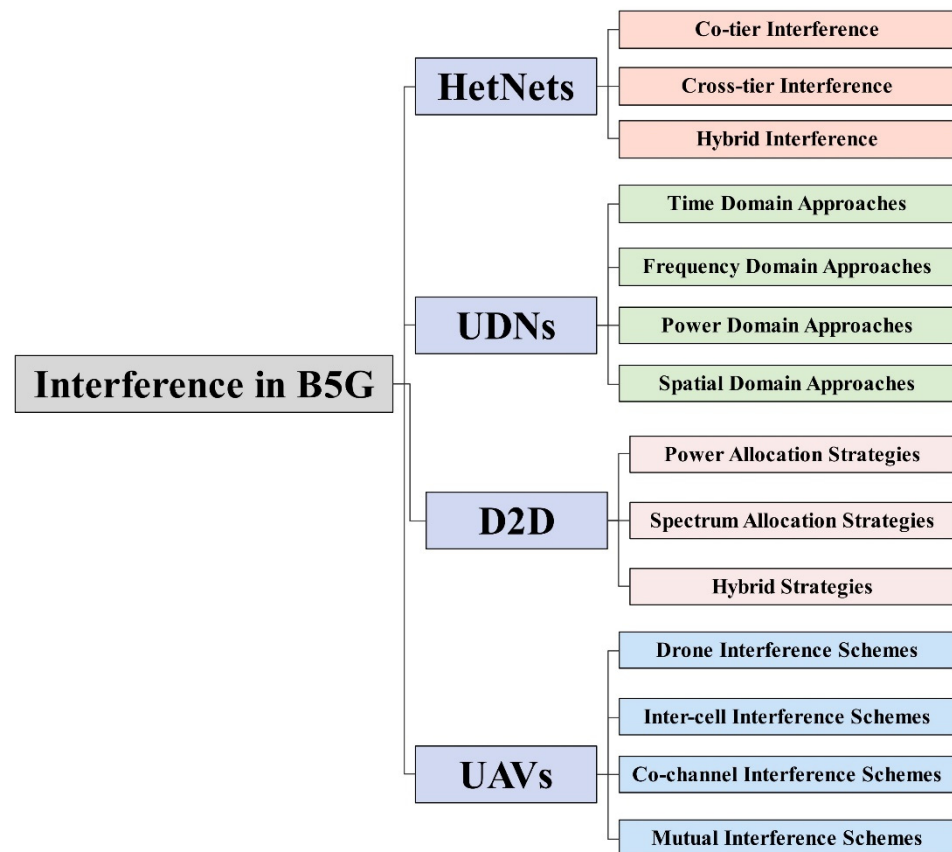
Interference in B5G

HetNets

Co-tier Interference

Cross-tier Interference

Hybrid Interference

UDNs

Time Domain Approaches

Frequency Domain Approaches

Power Domain Approaches

Spatial Domain Approaches

D2D

Power Allocation Strategies

Spectrum Allocation Strategies

Hybrid Strategies

UAVs

Drone Interference Schemes

Inter-cell Interference Schemes

Co-channel Interference Schemes

Mutual Interference Schemes